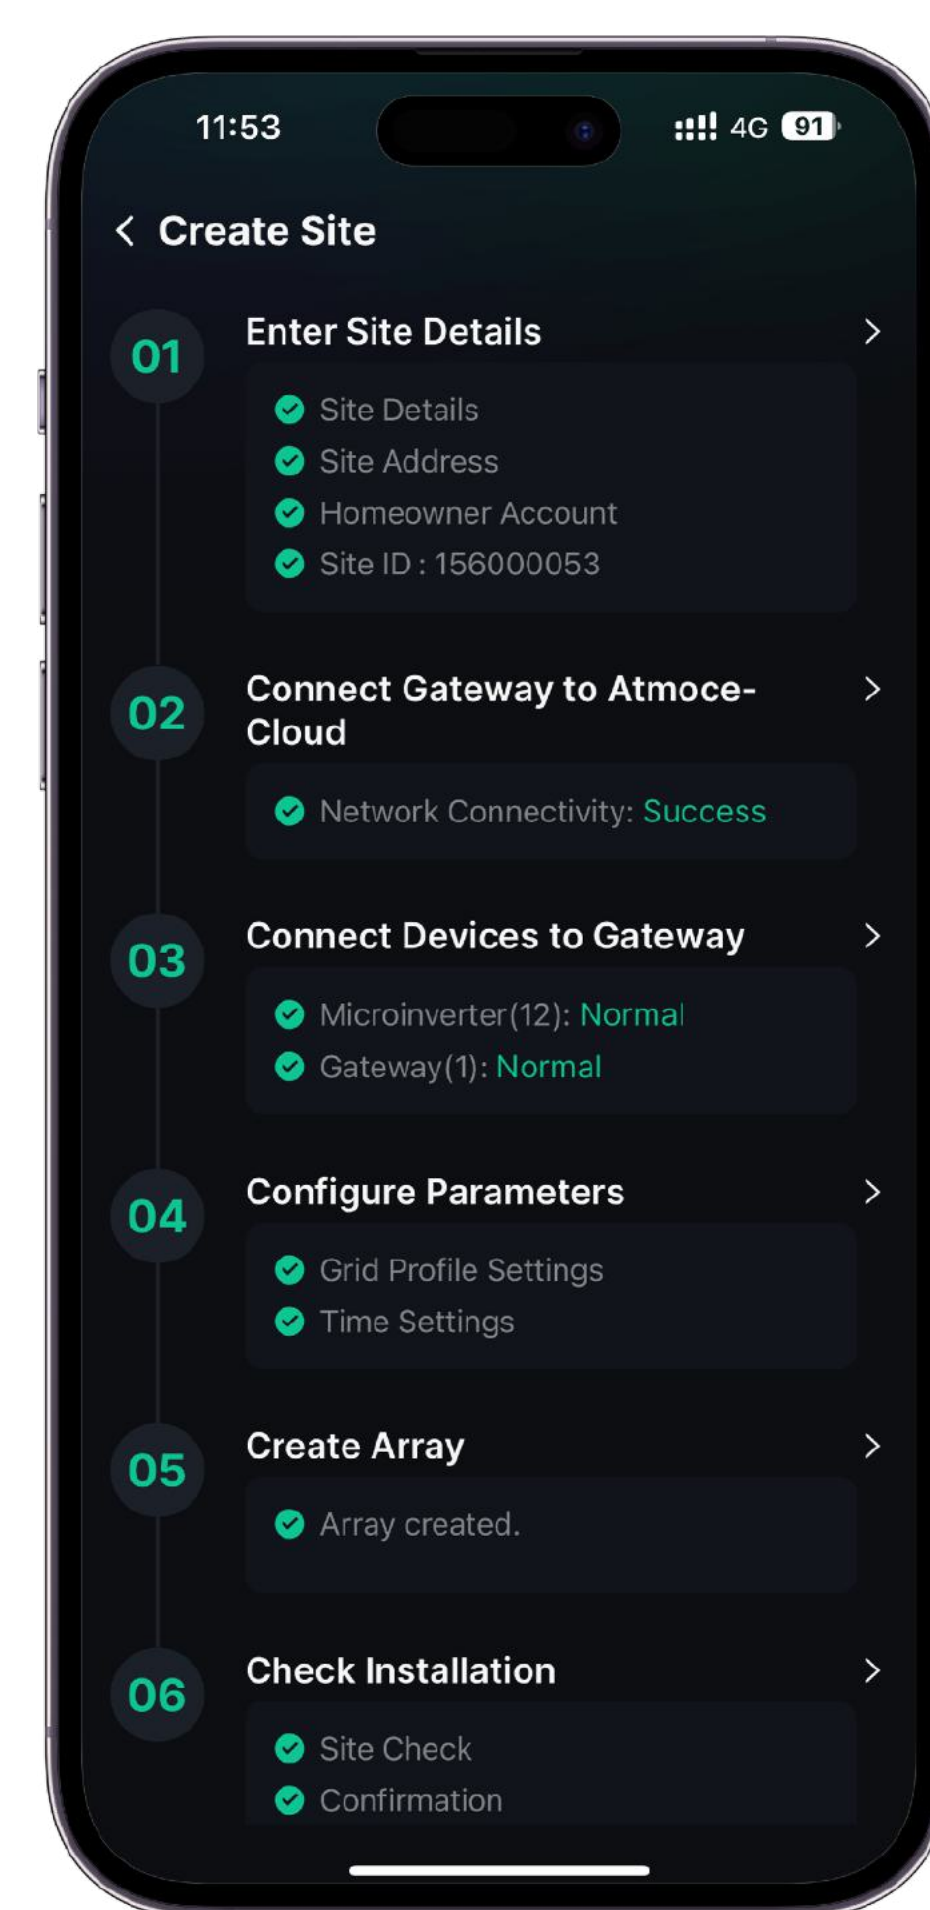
11:53

4G 91

< Create Site

01

Enter Site Details >

Site Details
Site Address
Homeowner Account
Site ID : 156000053

02

Connect Gateway to Atmoce-Cloud >

Network Connectivity: Success

03

Connect Devices to Gateway >

Microinverter(12): Normal
Gateway(1): Normal

04

Configure Parameters >

Grid Profile Settings
Time Settings

05

Create Array >

Array created.

06

Check Installation >

Site Check
Confirmation